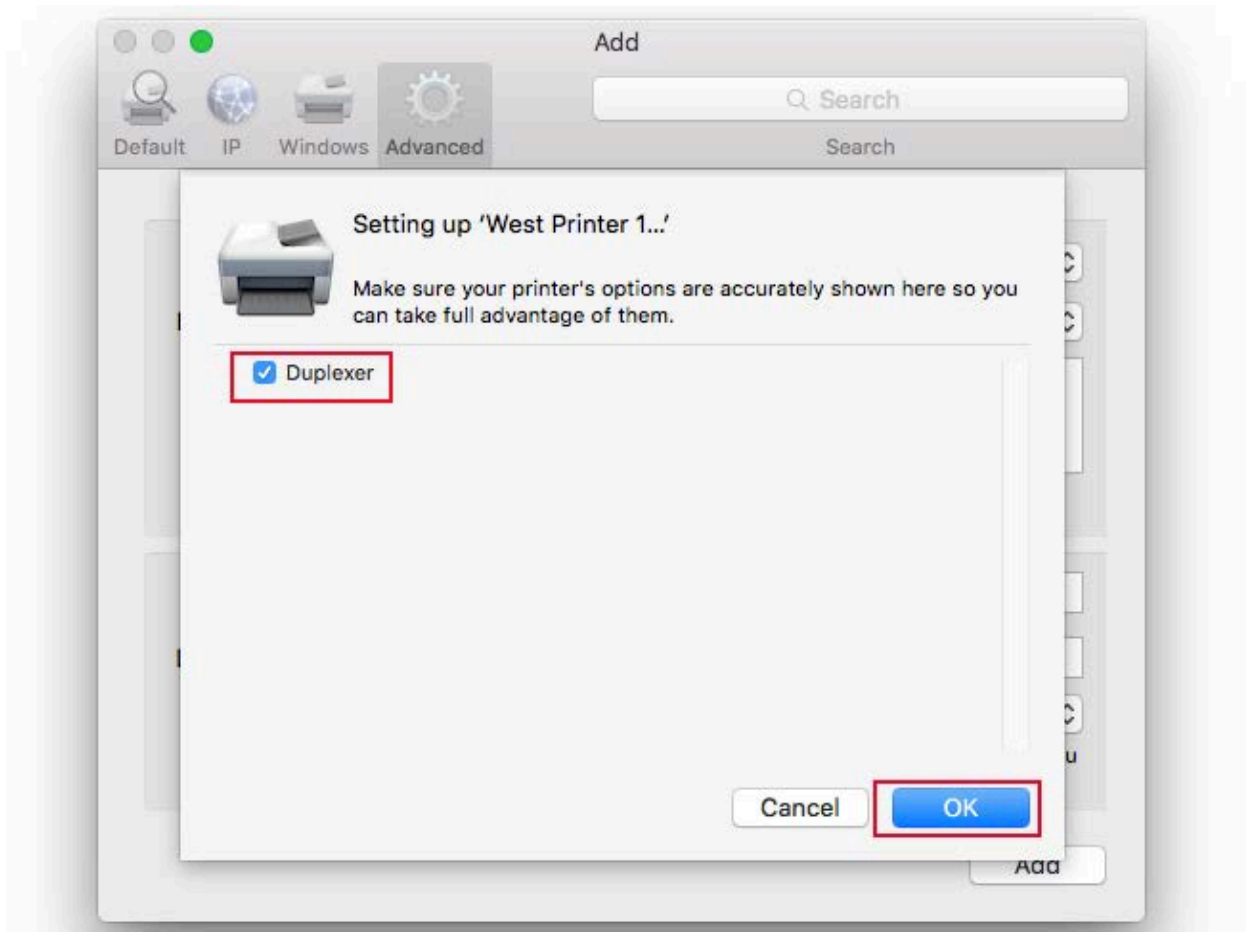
Add

Default IP Windows Advanced

Search

Search

Setting up 'West Printer 1...'

Make sure your printer's options are accurately shown here so you can take full advantage of them.

Duplexer

u

Cancel OK

Add